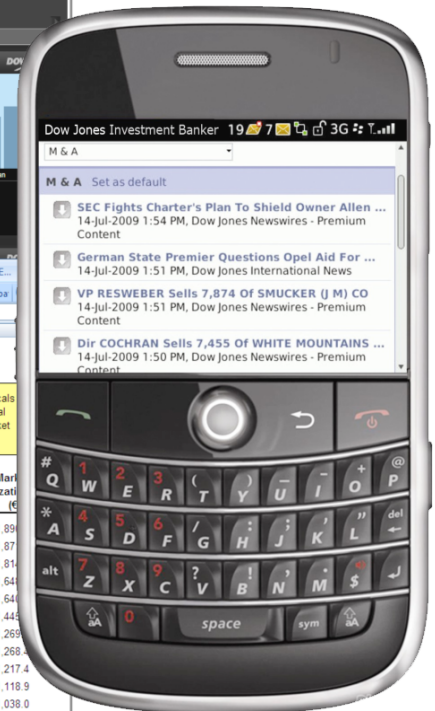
Dow Jones Investment Banker 19 7 3G

M & A

M & A Set as default

SEC Fights Charter's Plan To Shield Owner Allen ...
14-Jul-2009 1:54 PM, Dow Jones Newswires - Premium Content

German State Premier Questions Opel Aid For ...
14-Jul-2009 1:51 PM, Dow Jones International News

VP RESWEBER Sells 7,874 Of SMUCKER (J M) CO
14-Jul-2009 1:51 PM, Dow Jones Newswires - Premium Content

Dir COCHRAN Sells 7,455 Of WHITE MOUNTAINS ...
14-Jul-2009 1:50 PM, Dow Jones Newswires - Premium Content

# Q 1 W 2 E 3 R ( T ) Y _ U - I + O @ P
* A 4 S 5 D 6 F / G : H ; J ' K " L del
alt 7 Z 8 X 9 C ? V ! B , N . M $
aA 0 space sym aA

DOW
an
E..
pa
cals
al
ket
Mark
zati
(€
,890
,87
,814
,648
,646
,445
,269
,269
,217.4
,118.9
,038.0